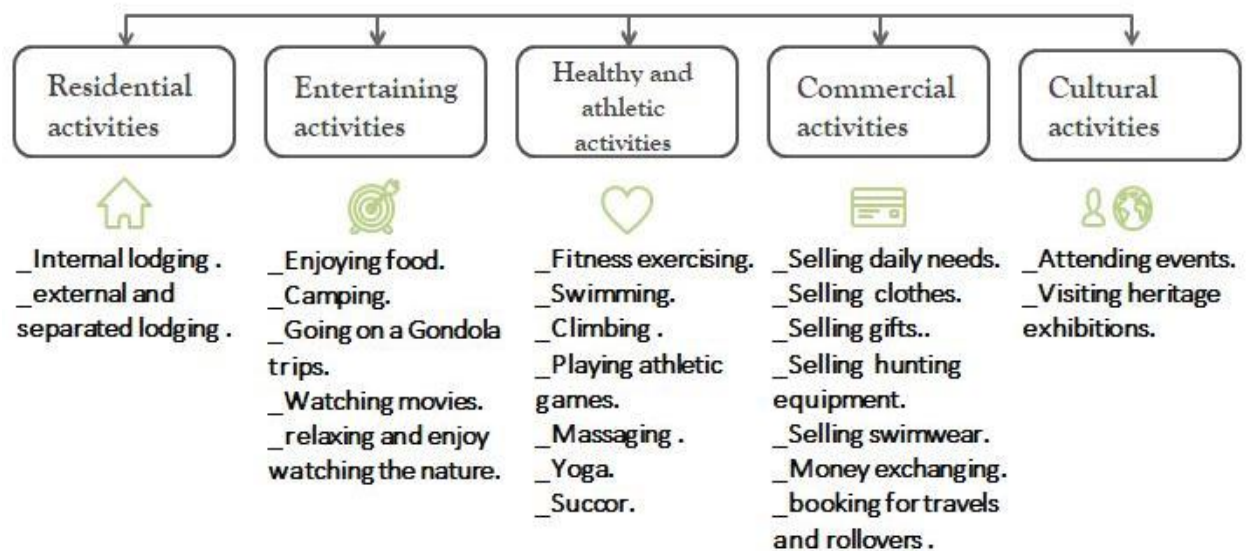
Residential activities

_Internal lodging .
_external and separated lodging .

Entertaining activities

_Enjoying food.
_Camping.
_Going on a Gondola trips.
_Watching movies.
_relaxing and enjoy watching the nature.

Healthy and athletic activities

_Fitness exercising.
_Swimming.
_Climbing .
_Playing athletic games.
_Massaging .
_Yoga.
_Succor.

Commercial activities

_Selling daily needs.
_Selling clothes.
_Selling gifts..
_Selling hunting equipment.
_Selling swimwear.
_Money exchanging.
_booking for travels and rollovers .

Cultural activities

_Attending events.
_Visiting heritage exhibitions.